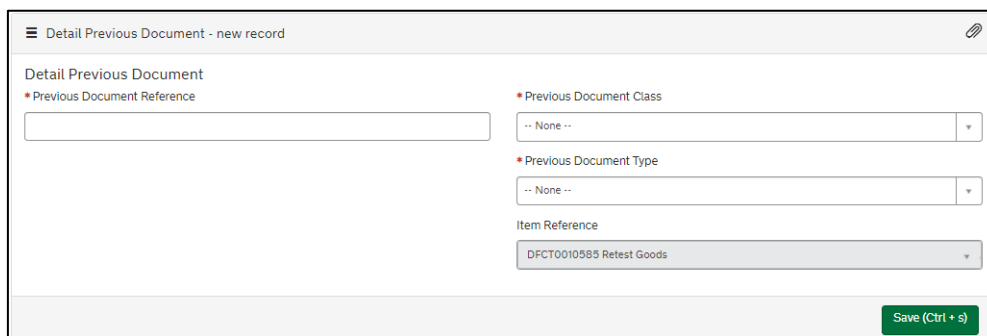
Detail Previous Document - new record

Detail Previous Document

* Previous Document Reference

* Previous Document Class

-- None --

* Previous Document Type

-- None --

Item Reference

DFCT0010585 Retest Goods

Save (Ctrl + s)